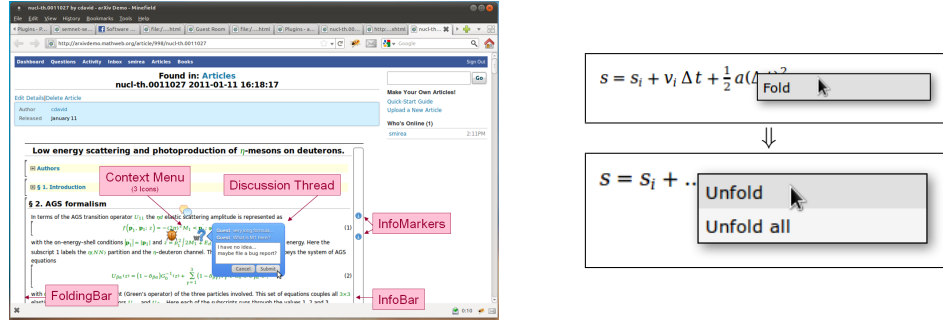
nucl-th.0011027 by cdavid - arXiv Demo - Minefield

File Edit View History Bookmarks Tools Help

Plugins - P... | semnet-se... | Software ... | file:/...html | Guest Room | file:/...html | Plugins - a... | nucl-th.00... | file:/...xhtml

http://arxivdemo.mathweb.org/article/998/nucl-th.0011027

Google

Dashboard Questions Activity Inbox smirea Articles Books

Sign Out

Found in: Articles
nucl-th.0011027 2011-01-11 16:18:17

Edit Details|Delete Article

Author cdavid
Released January 11

Go

Make Your Own Articles!
Quick-Start Guide
Upload a New Article

Who's Online (1)
smirea 2:11PM

Low energy scattering and photoproduction of $\eta$-mesons on deuterons.

Authors

§ 1. Introduction

Context Menu
(3 Icons)

Discussion Thread

§ 2. AGS formalism

In terms of the AGS transition operator $U_{11}$ the $\eta d$ elastic scattering amplitude is represented as

InfoMarkers

(1)

Guest: why not formula
Guest: What is this here?
I have no idea...
maybe file a bug report?
Cancel Submit

with the on-energy-shell conditions $|\mathbf{p}_1| = |\mathbf{p}_1|$ and energy. Here the subscript 1 labels the $\eta(NN)$ partition and the $\eta$-deuteron channel. The ... veys the system of AGS equations

(2)

FoldingBar

InfoBar

$s = s_i + v_i\,\Delta t + \frac{1}{2}a(\Delta t)^2$

Fold

⇓

$s = s_i + ..$

Unfold

Unfold all